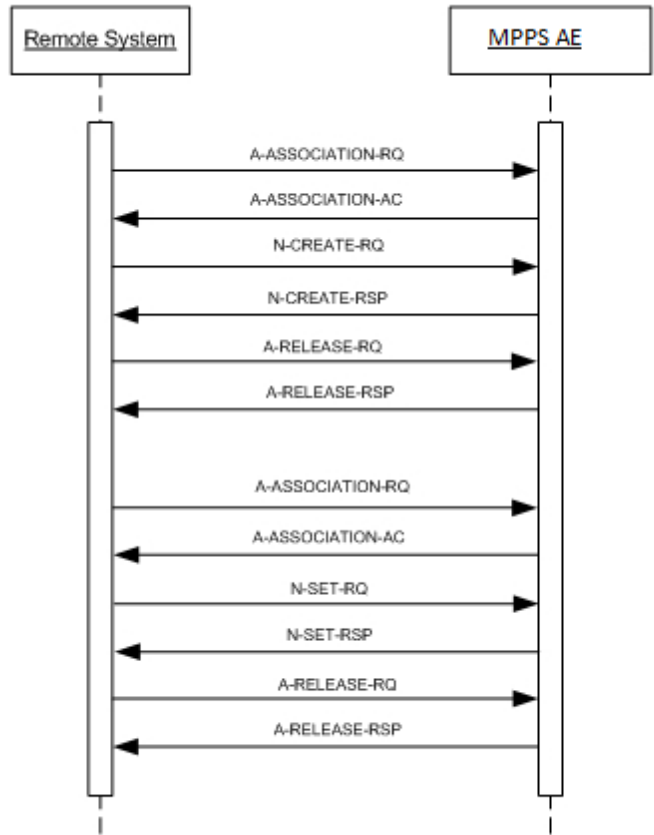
Remote System

MPPS AE

A-ASSOCIATION-RQ

A-ASSOCIATION-AC

N-CREATE-RQ

N-CREATE-RSP

A-RELEASE-RQ

A-RELEASE-RSP

A-ASSOCIATION-RQ

A-ASSOCIATION-AC

N-SET-RQ

N-SET-RSP

A-RELEASE-RQ

A-RELEASE-RSP